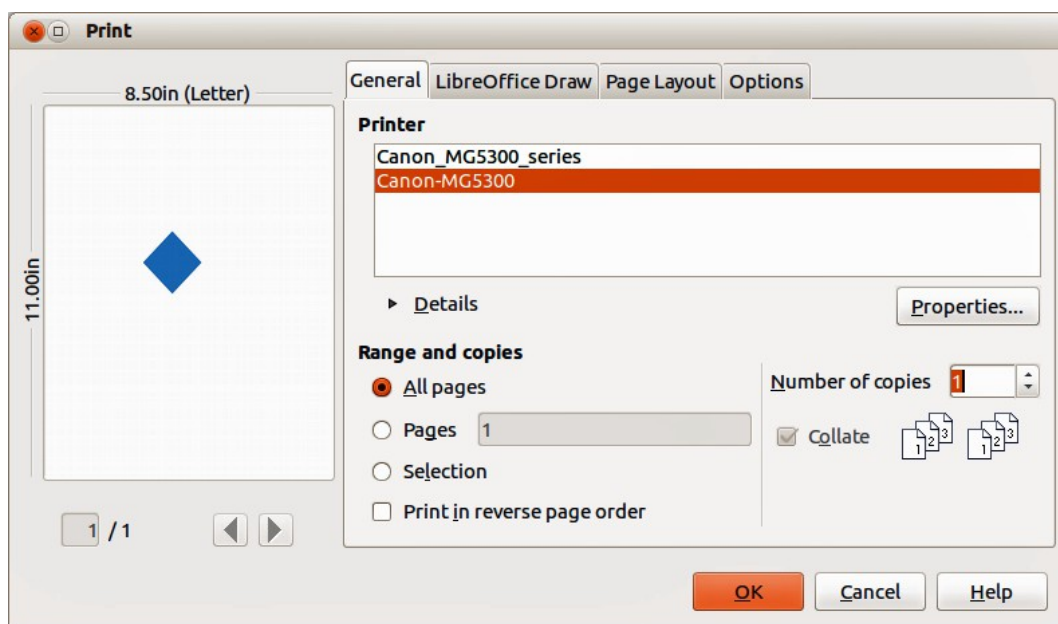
Print

8.50in (Letter)

11.00in

1 / 1

General | LibreOffice Draw | Page Layout | Options

Printer

Canon_MG5300_series
Canon-MG5300

Details

Properties...

Range and copies

All pages

Pages 1

Selection

Print in reverse page order

Number of copies 1

Collate

1 2 3 1 2 3

OK Cancel Help